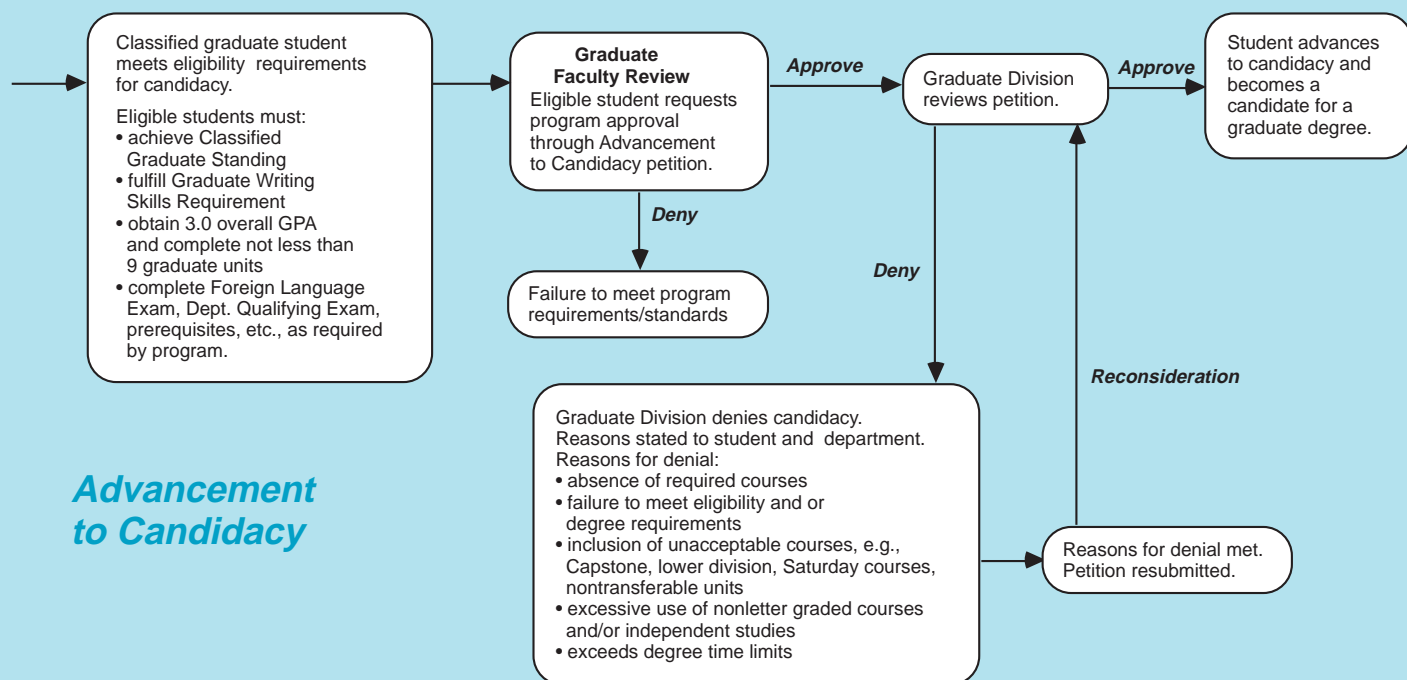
Classified graduate student meets eligibility requirements for candidacy.

Eligible students must:
• achieve Classified Graduate Standing
• fulfill Graduate Writing Skills Requirement
• obtain 3.0 overall GPA and complete not less than 9 graduate units
• complete Foreign Language Exam, Dept. Qualifying Exam, prerequisites, etc., as required by program.

Graduate Faculty Review
Eligible student requests program approval through Advancement to Candidacy petition.

Approve

Graduate Division reviews petition.

Approve

Student advances to candidacy and becomes a candidate for a graduate degree.

Deny

Failure to meet program requirements/standards

Deny

Reconsideration

Advancement to Candidacy

Graduate Division denies candidacy. Reasons stated to student and department.
Reasons for denial:
• absence of required courses
• failure to meet eligibility and or degree requirements
• inclusion of unacceptable courses, e.g., Capstone, lower division, Saturday courses, nontransferable units
• excessive use of nonletter graded courses and/or independent studies
• exceeds degree time limits

Reasons for denial met. Petition resubmitted.